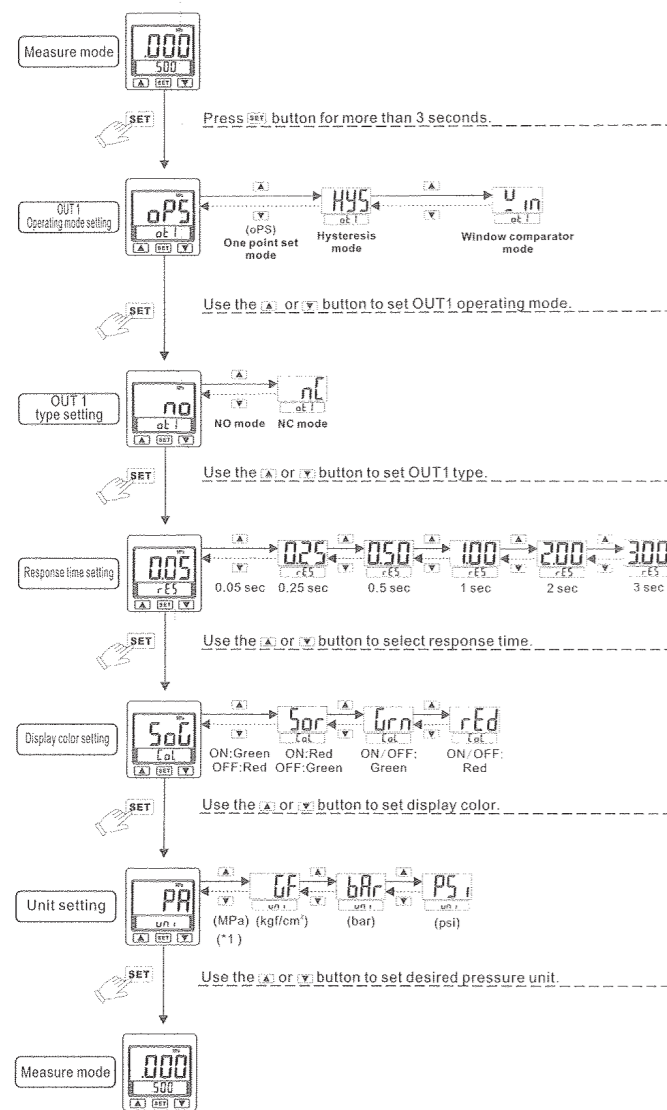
Measure mode

0.00
500

SET

Press SET button for more than 3 seconds.

OUT 1 Operating mode setting

oPS
ot1

(oPS)
One point set mode

HYS
ot1
Hysteresis mode

Win
ot1
Window comparator mode

SET

Use the ▲ or ▼ button to set OUT1 operating mode.

OUT 1 type setting

no
ot1

NO mode

nC
ot1
NC mode

SET

Use the ▲ or ▼ button to set OUT1 type.

Response time setting

0.05
rES

0.05 sec

0.25
rES
0.25 sec

0.50
rES
0.5 sec

1.00
rES
1 sec

2.00
rES
2 sec

3.00
rES
3 sec

SET

Use the ▲ or ▼ button to select response time.

Display color setting

SoG
CoL
ON:Green
OFF:Red

Sor
CoL
ON:Red
OFF:Green

Grn
CoL
ON/OFF:
Green

rEd
CoL
ON/OFF:
Red

SET

Use the ▲ or ▼ button to set display color.

Unit setting

PA
uni
(MPa)
(*1)

GF
uni
(kgf/cm$^2$)

bAr
uni
(bar)

PSi
uni
(psi)

SET

Use the ▲ or ▼ button to set desired pressure unit.

Measure mode

0.00
500